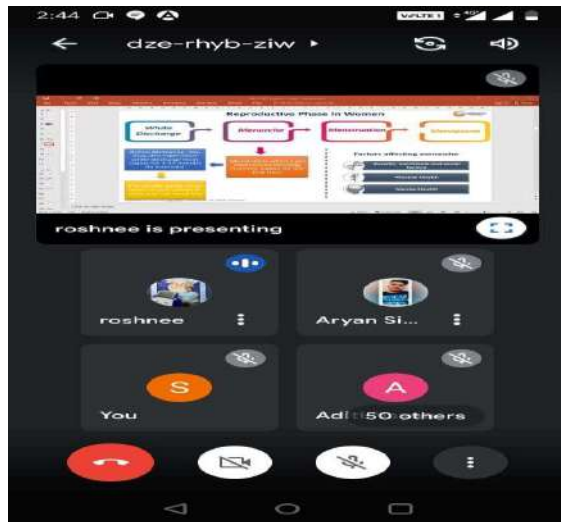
2:44

dze-rhyb-ziw ▸

Reproductive Phase in Women

White Discharge

Menarche

Menstruation

Menopause

Factors affecting menopause

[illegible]

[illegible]

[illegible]

roshnee is presenting

roshnee

Aryan Si...

S

You

A

Adi 50 others